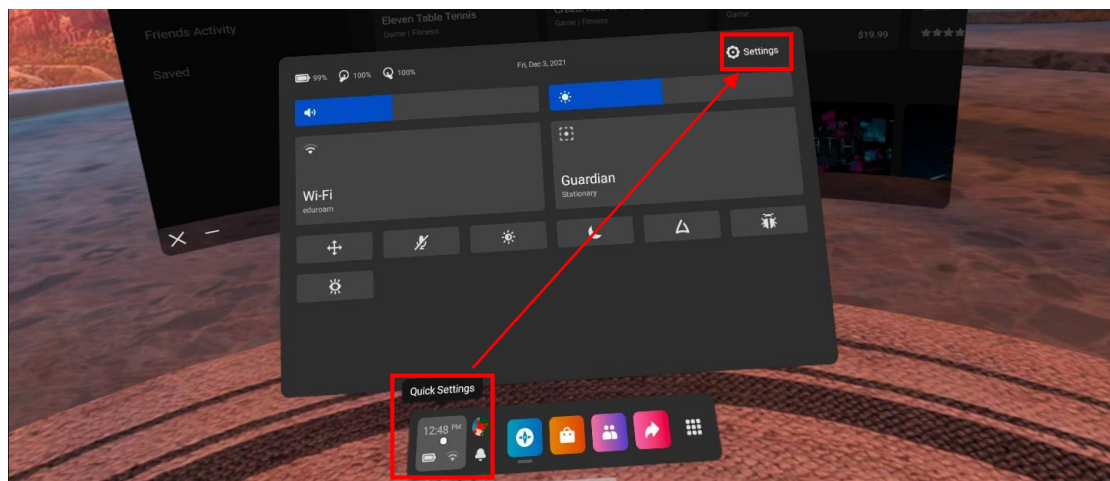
Friends Activity

Saved

Eleven Table Tennis
Game | Fitness

Creed: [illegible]
Game | Fitness

Game

$19.99

99%   100%   100%

Fri, Dec 3, 2021

Settings

Wi-Fi
eduroam

Guardian
Stationary

Quick Settings

12:48 PM